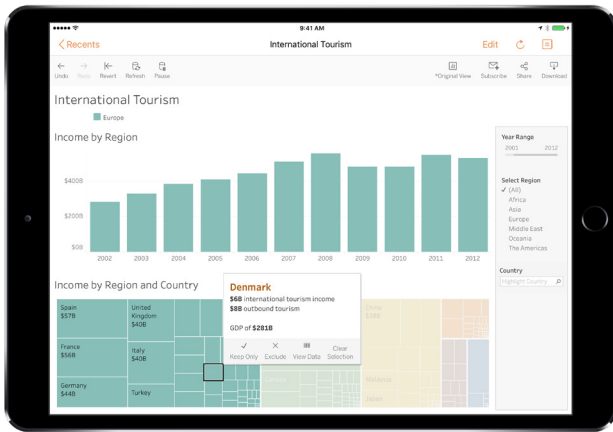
9:41 AM

Recents

International Tourism

Edit

Undo Redo Revert Refresh Pause

*Original View Subscribe Share Download

International Tourism

Europe

Income by Region

$400B

$200B

$0B

2002 2003 2004 2005 2006 2007 2008 2009 2010 2011 2012

Year Range

2001 2012

Select Region

✓ (All)

Africa

Asia

Europe

Middle East

Oceania

The Americas

Country

Highlight Country

Income by Region and Country

Spain $57B

United Kingdom $40B

France $56B

Italy $40B

Germany $44B

Turkey

Denmark

$6B international tourism income

$8B outbound tourism

GDP of $281B

✓ Keep Only

✕ Exclude

View Data

Clear Selection

China $39B

Malaysia

Japan